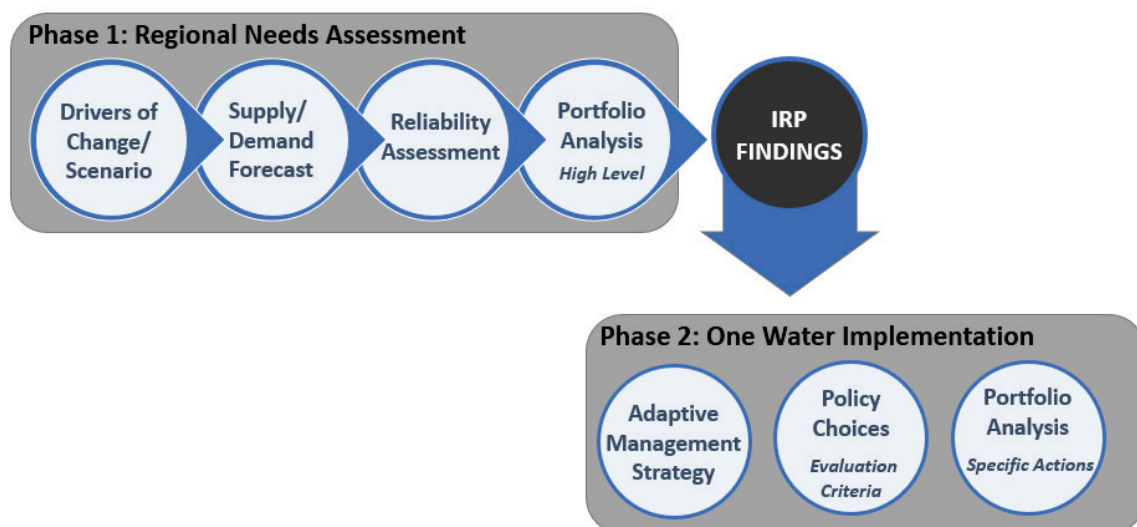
Phase 1: Regional Needs Assessment

Drivers of Change/ Scenario

Supply/ Demand Forecast

Reliability Assessment

Portfolio Analysis
*High Level*

IRP FINDINGS

Phase 2: One Water Implementation

Adaptive Management Strategy

Policy Choices
*Evaluation Criteria*

Portfolio Analysis
*Specific Actions*